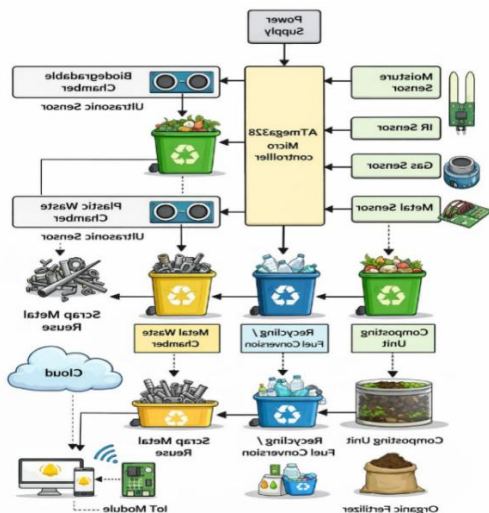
Power Supply

Biodegradable Chamber

Ultrasonic Sensor

Moisture Sensor

IR Sensor

ATmega328 Micro controller

Gas Sensor

Plastic Waste Chamber

Metal Sensor

Ultrasonic Sensor

Scrap Metal Reuse

Metal Waste Chamber

Recycling / Fuel Conversion

Composting Unit

Cloud

Scrap Metal Reuse

Recycling / Fuel Conversion

Composting Unit

IoT Module

Organic Fertilizer